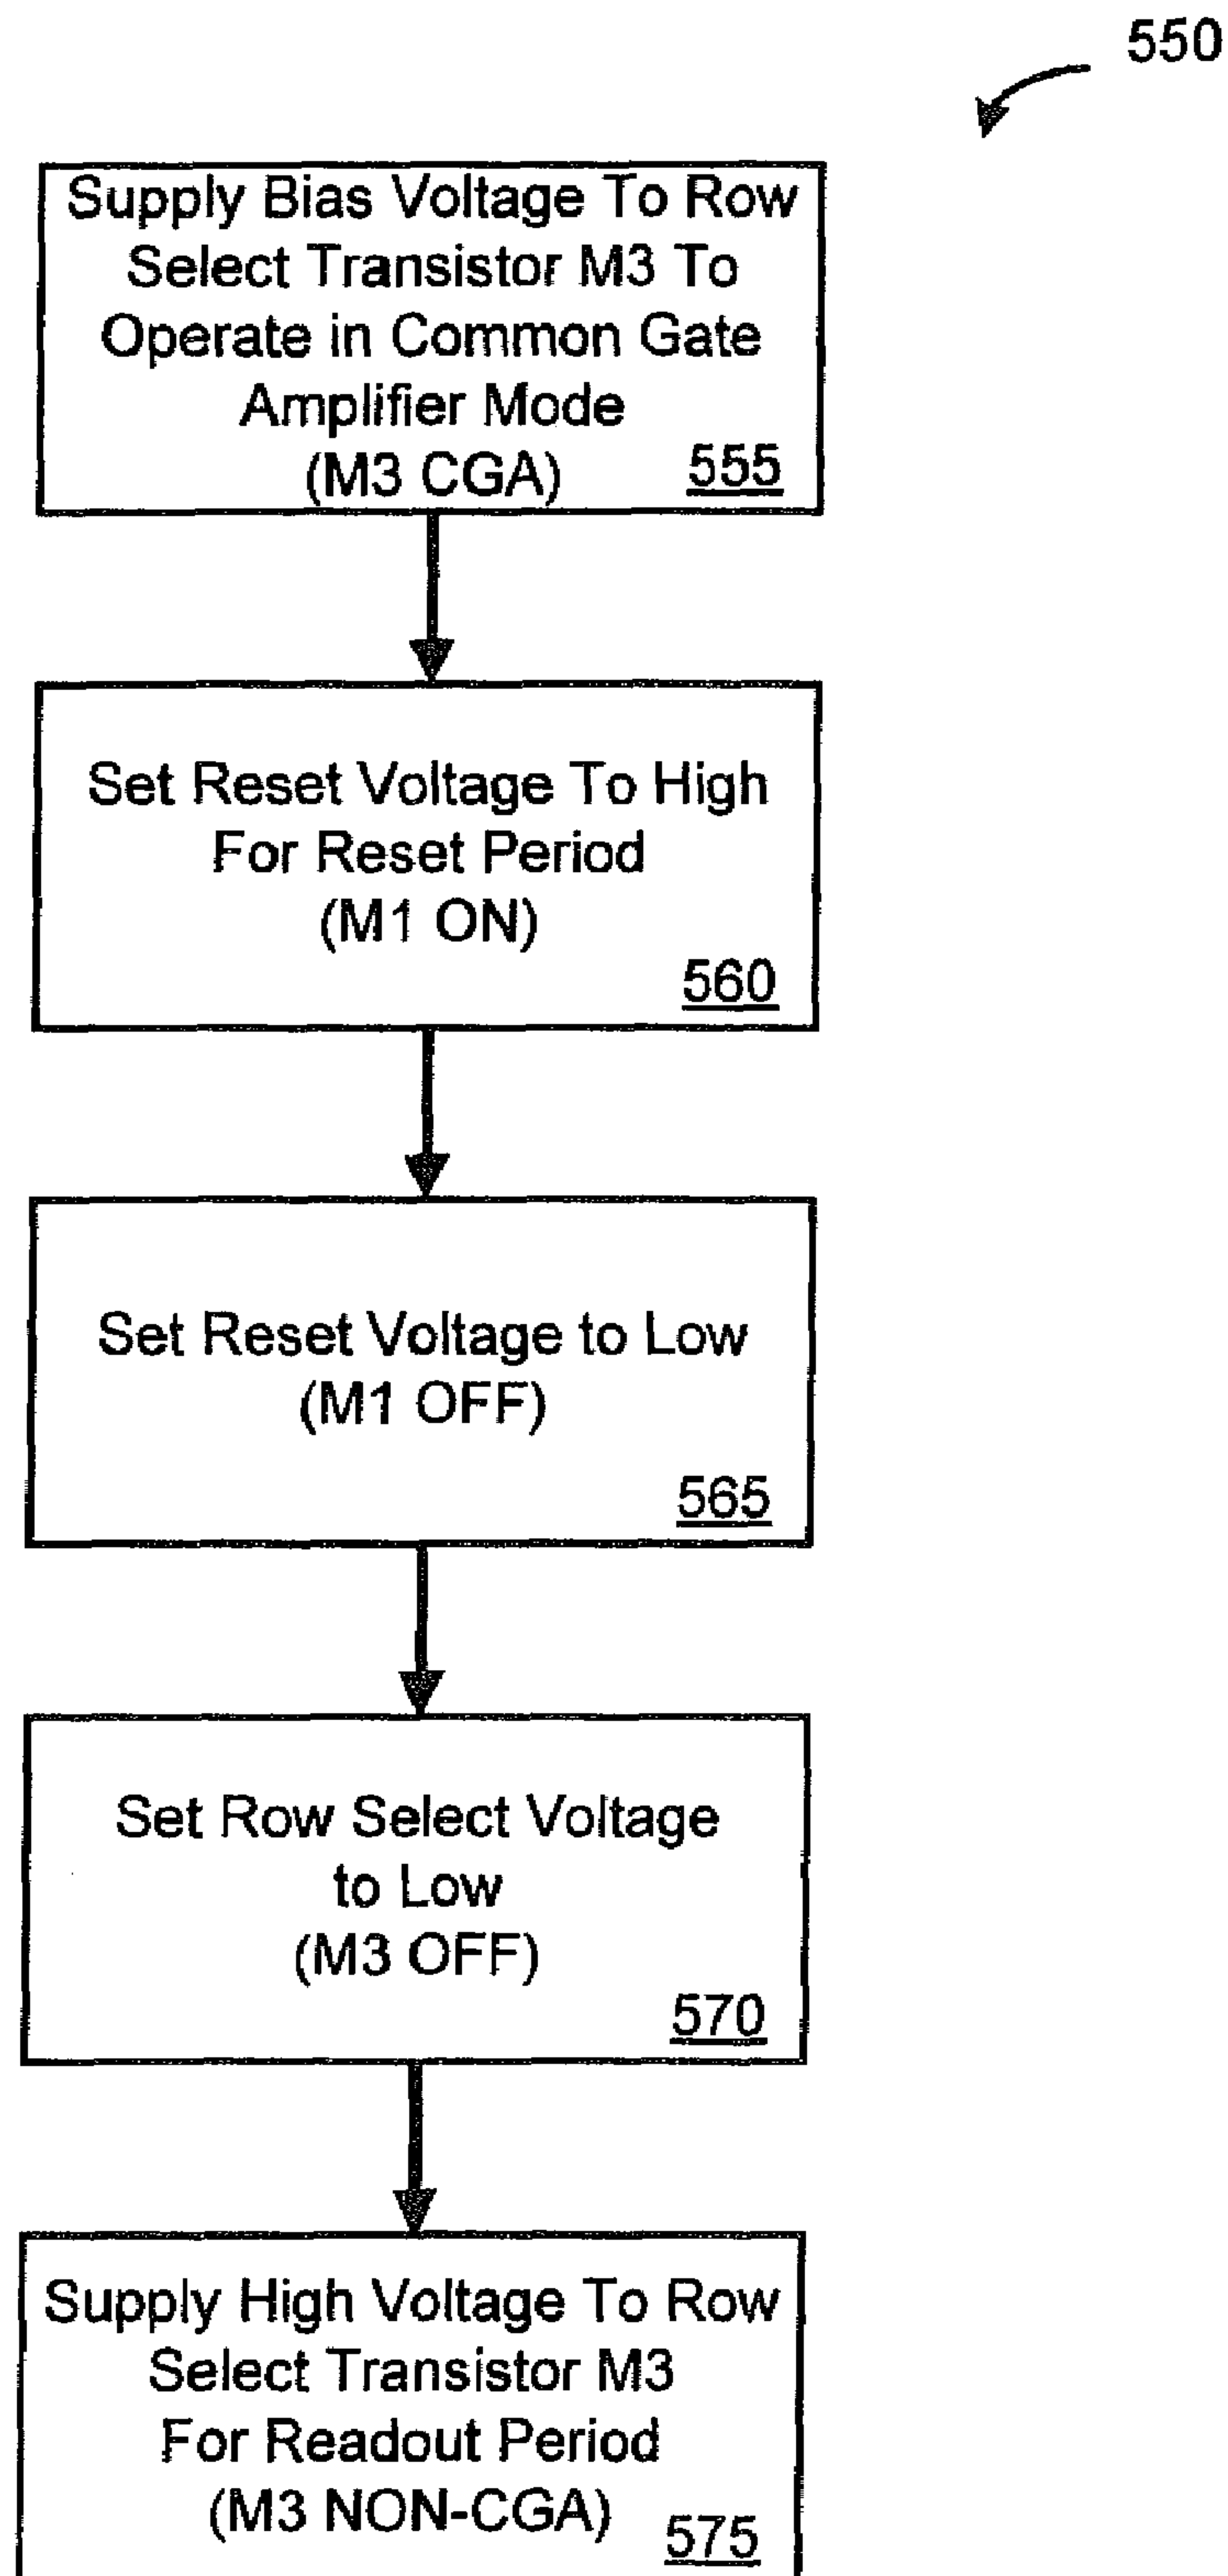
550

Supply Bias Voltage To Row Select Transistor M3 To Operate in Common Gate Amplifier Mode (M3 CGA) 555

Set Reset Voltage To High For Reset Period (M1 ON) 560

Set Reset Voltage to Low (M1 OFF) 565

Set Row Select Voltage to Low (M3 OFF) 570

Supply High Voltage To Row Select Transistor M3 For Readout Period (M3 NON-CGA) 575